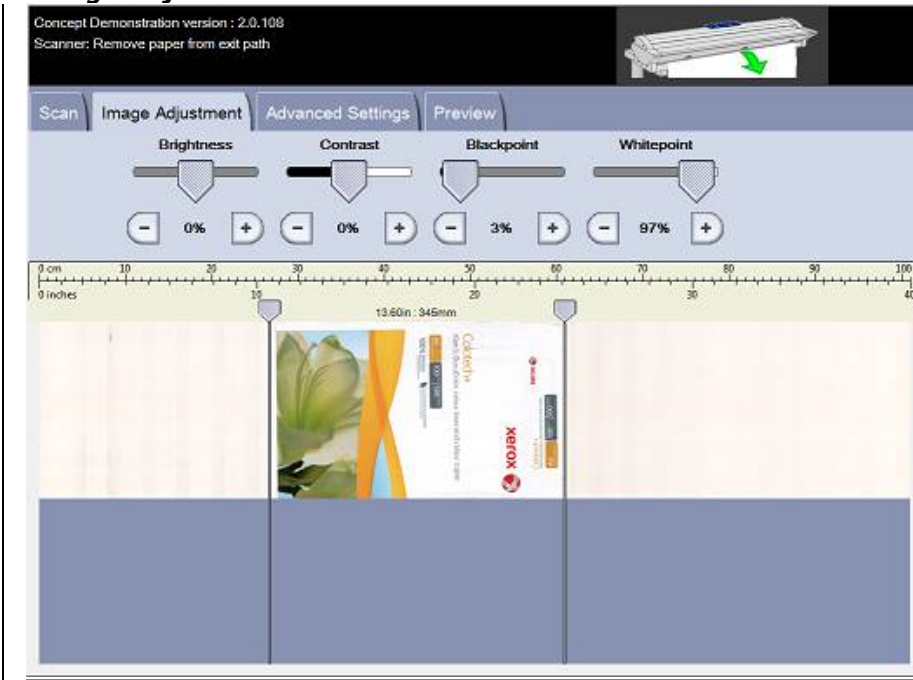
Concept Demonstration version : 2.0.108
Scanner: Remove paper from exit path

Scan | Image Adjustment | Advanced Settings | Preview

Brightness
Contrast
Blackpoint
Whitepoint

- 0% +
- 0% +
- 3% +
- 97% +

0 cm 10 20 30 40 50 60 70 80 90 100
0 inches 10 20 30 40

13.60in : 345mm

Colotech+

xerox